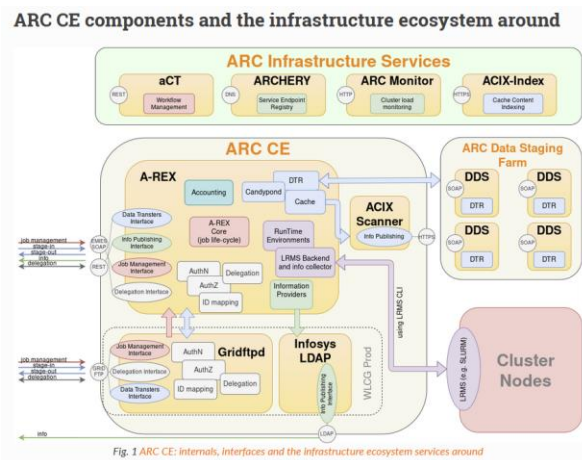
ARC CE components and the infrastructure ecosystem around

ARC Infrastructure Services

aCT
REST
Workflow Management

ARCHERY
DNS
Service Endpoint Registry

ARC Monitor
HTTP
Cluster load monitoring

ACIX-Index
HTTPS
Cache Content Indexing

ARC CE

A-REX

Accounting

Candypond

DTR

Cache

ACIX Scanner

Info Publishing

HTTPS

Data Transfers Interface

Info Publishing Interface

Job Management Interface

Delegation Interface

A-REX Core (job life-cycle)

RunTime Environments

LRMS Backend and info collector

AuthN

Delegation

AuthZ

ID mapping

Information Providers

EMIES SOAP

REST

job management
stage-in
stage-out
info
delegation

ARC Data Staging Farm

DDS
SOAP
DTR

DDS
SOAP
DTR

DDS
SOAP
DTR

DDS
SOAP
DTR

using LRMS CLI

Job Management Interface

Delegation Interface

Data Transfers Interface

AuthN

AuthZ

ID mapping

Delegation

Gridftpd

GRID FTP

job management
stage-in
stage-out
delegation

Infosys LDAP

Info Publishing Interface

WLCG Prod

Cluster Nodes

LRMS (e.g. SLURM)

info

LDAP

Fig. 1 ARC CE: internals, interfaces and the infrastructure ecosystem services around